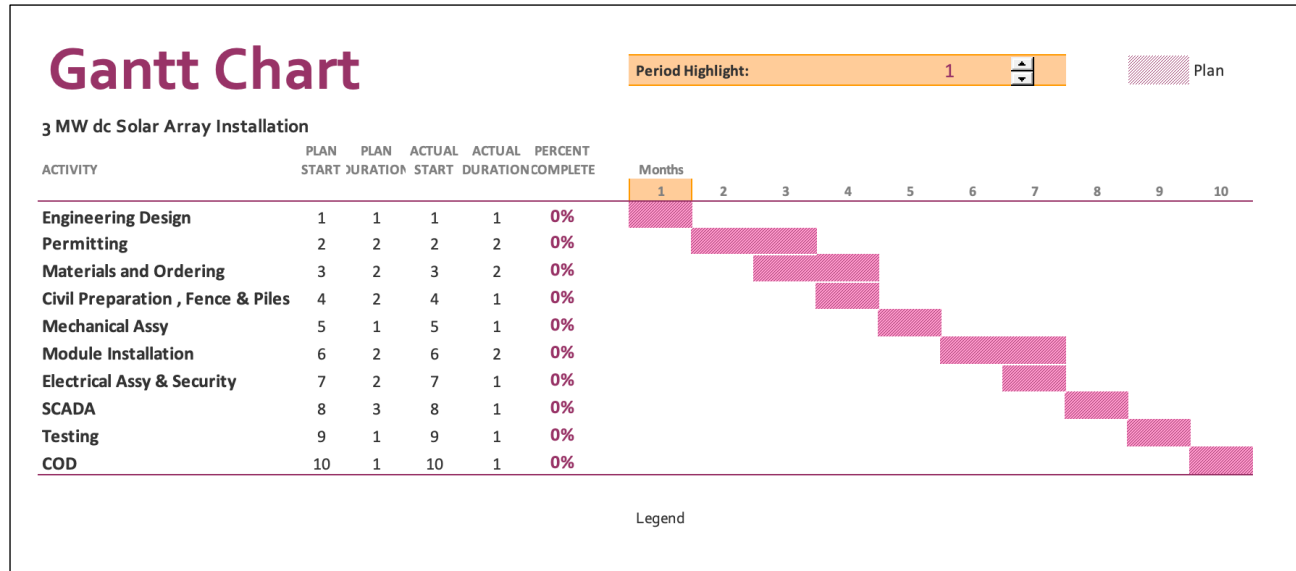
Gantt Chart

Period Highlight: 1

Plan

3 MW dc Solar Array Installation

| ACTIVITY | PLAN START | PLAN DURATION | ACTUAL START | ACTUAL DURATION | PERCENT COMPLETE |
|---|---|---|---|---|---|
| Engineering Design | 1 | 1 | 1 | 1 | 0% |
| Permitting | 2 | 2 | 2 | 2 | 0% |
| Materials and Ordering | 3 | 2 | 3 | 2 | 0% |
| Civil Preparation , Fence & Piles | 4 | 2 | 4 | 1 | 0% |
| Mechanical Assy | 5 | 1 | 5 | 1 | 0% |
| Module Installation | 6 | 2 | 6 | 2 | 0% |
| Electrical Assy & Security | 7 | 2 | 7 | 1 | 0% |
| SCADA | 8 | 3 | 8 | 1 | 0% |
| Testing | 9 | 1 | 9 | 1 | 0% |
| COD | 10 | 1 | 10 | 1 | 0% |

Months
1 2 3 4 5 6 7 8 9 10

Legend